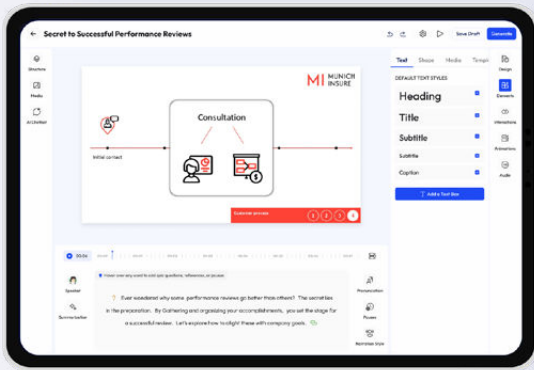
Secret to Successful Performance Reviews

Save Draft
Generate

Structure
Media
AI Chatbot

MI MUNICH INSURE

Consultation

Initial contact

Customer process
1 2 3 4

Text Shape Media Templ

Design
Elements
Interactions
Animations
Audio

DEFAULT TEXT STYLES
Heading
Title
Subtitle
Subtitle
Caption

Add a Text Box

00:00

Speaker
Summarize/edit

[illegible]

Ever wondered why some performance reviews go better than others? The secret lies in the preparation. By Gathering and organizing your accomplishments, you set the stage for a successful review. Let's explore how to align these with company goals.

Pronunciation
Pauses
Narration Style